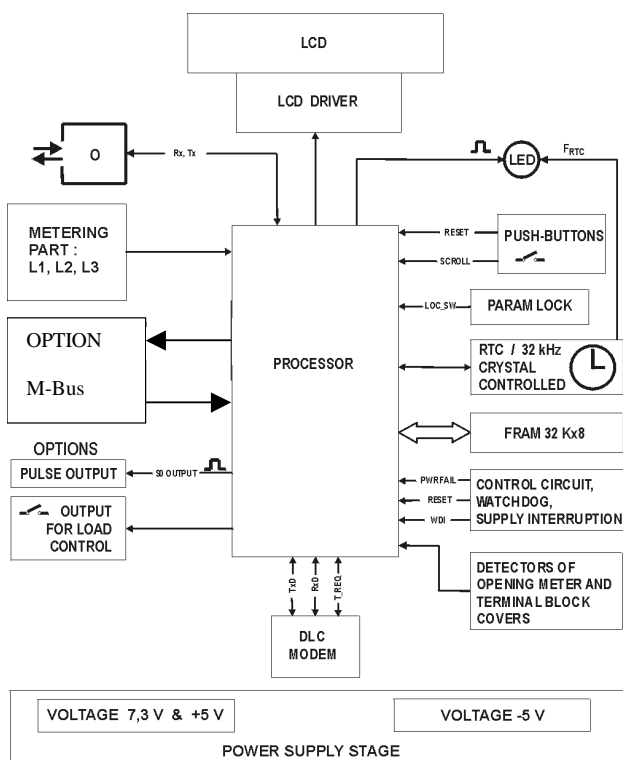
LCD

LCD DRIVER

O

Rx, Tx

LED

$F_{RTC}$

METERING PART : L1, L2, L3

RESET

PUSH-BUTTONS

SCROLL

LOC_SW

PARAM LOCK

OPTION

M-Bus

PROCESSOR

RTC / 32 kHz CRYSTAL CONTROLLED

OPTIONS

FRAM 32 Kx8

PULSE OUTPUT

S0 OUTPUT

PWRFAIL

CONTROL CIRCUIT,

RESET

WATCHDOG,

WDI

SUPPLY INTERRUPTION

OUTPUT FOR LOAD CONTROL

TxD

RxD

T_REQ

DETECTORS OF OPENING METER AND TERMINAL BLOCK COVERS

DLC MODEM

VOLTAGE 7,3 V & +5 V

VOLTAGE -5 V

POWER SUPPLY STAGE